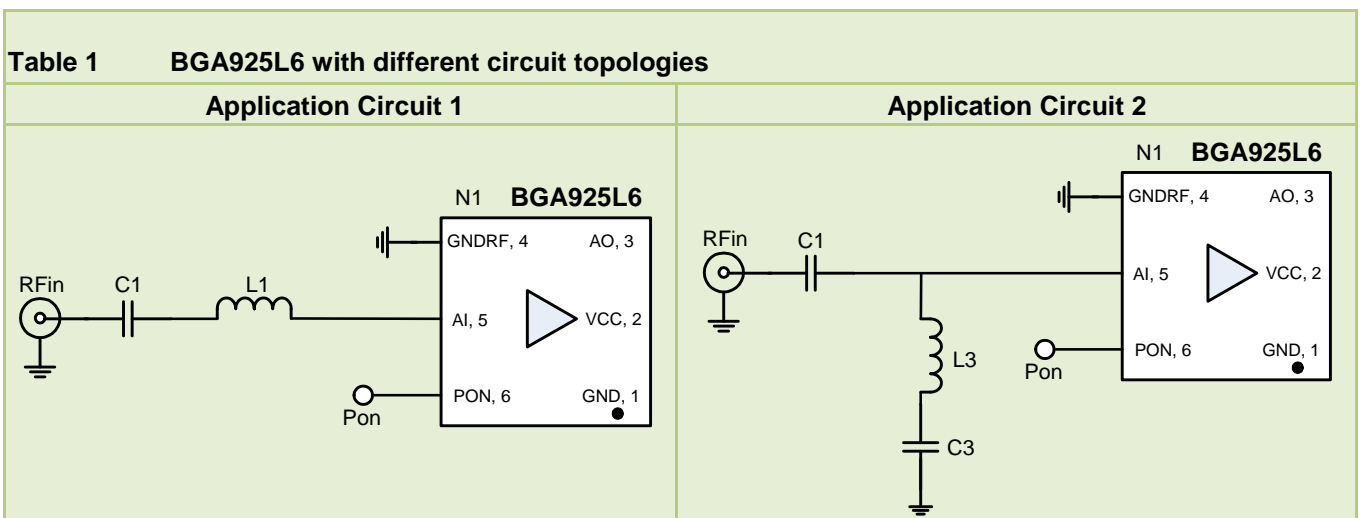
Table 1 BGA925L6 with different circuit topologies

| Application Circuit 1 | Application Circuit 2 |
|---|---|
| N1 BGA925L6 GNDRF, 4 AO, 3 RFin C1 L1 AI, 5 VCC, 2 PON, 6 GND, 1 Pon | N1 BGA925L6 GNDRF, 4 AO, 3 RFin C1 AI, 5 VCC, 2 PON, 6 GND, 1 Pon L3 C3 |